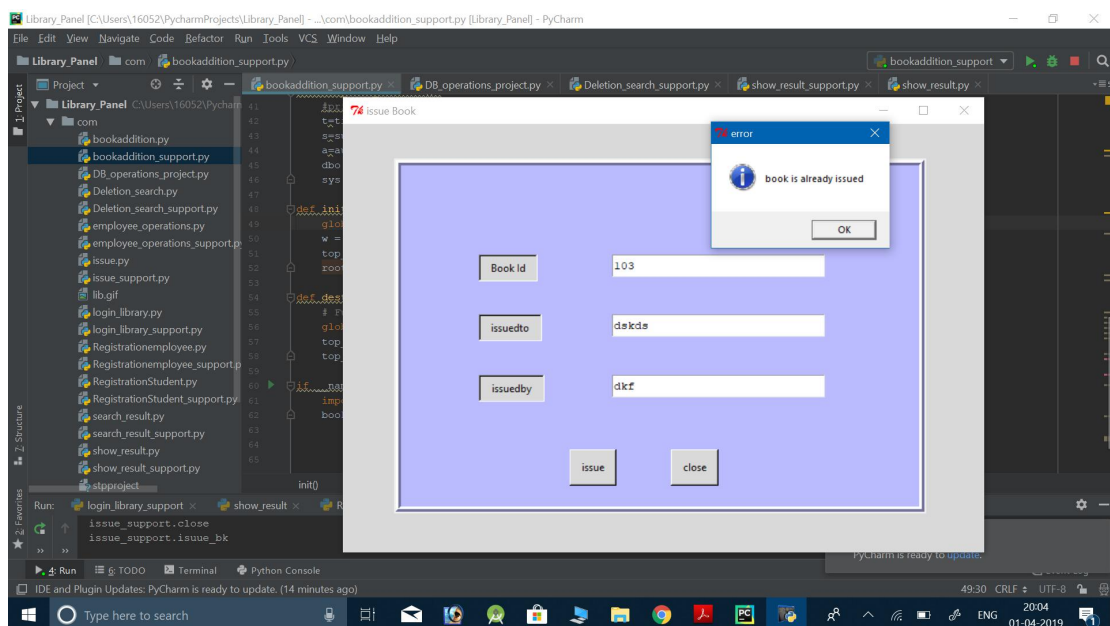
Library_Panel [C:\Users\16052\PycharmProjects\Library_Panel] - ...\com\bookaddition_support.py [Library_Panel] - PyCharm

File Edit View Navigate Code Refactor Run Tools VCS Window Help

Library_Panel com bookaddition_support.py

bookaddition_support

Project

bookaddition_support.py DB_operations_project.py Deletion_search_support.py show_result_support.py show_result.py

Library_Panel C:\Users\16052\Pycharm

com

bookaddition.py
bookaddition_support.py
DB_operations_project.py
Deletion_search.py
Deletion_search_support.py
employee_operations.py
employee_operations_support.py
issue.py
issue_support.py
lib.gif
login_library.py
login_library_support.py
Registrationemployee.py
Registrationemployee_support.py
RegistrationStudent.py
RegistrationStudent_support.py
search_result.py
search_result_support.py
show_result.py
show_result_support.py
stpproject

41 42 43 44 45 46 47 48 49 50 51 52 53 54 55 56 57 58 59 60 61 62 63 64 65

def ini
def des
if nam

init()

issue Book

error

book is already issued

OK

Book Id 103

issuedto dskds

issuedby dkf

issue close

Run: login_library_support show_result

issue_support.close
issue_support.isuue_bk

4: Run 6: TODO Terminal Python Console

IDE and Plugin Updates: PyCharm is ready to update. (14 minutes ago)

PyCharm is ready to update.

49:30 CRLF UTF-8

Type here to search

ENG 20:04 01-04-2019